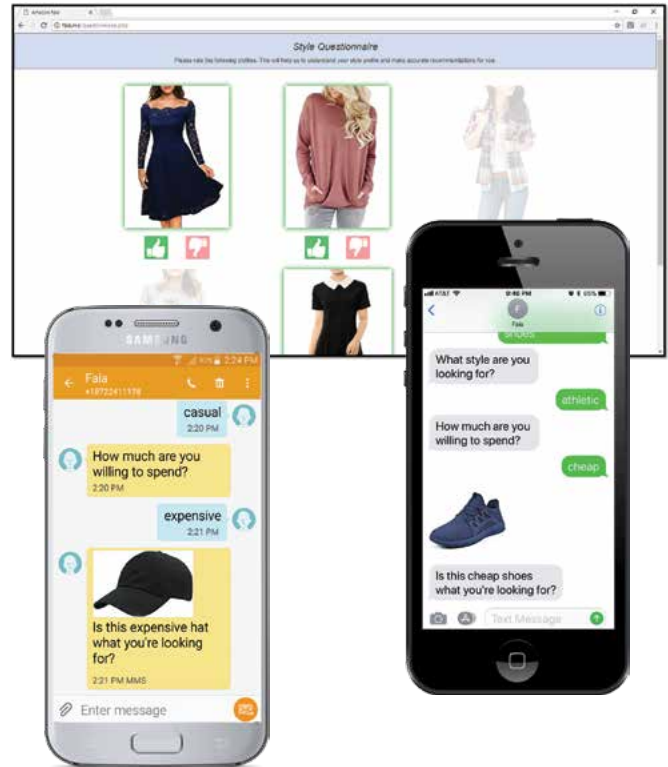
Style Questionnaire

Please rate the following clothes. This will help us to understand your style profile and make accurate recommendations for you.

SAMSUNG

2:24 PM

Fala
+18722411178

casual
2:20 PM

How much are you willing to spend?
2:20 PM

expensive
2:21 PM

Is this expensive hat what you're looking for?
2:21 PM MMS

Enter message

AT&T
2:40 PM
65%

Fala

shoes

What style are you looking for?

athletic

How much are you willing to spend?

cheap

Is this cheap shoes what you're looking for?

Text Message